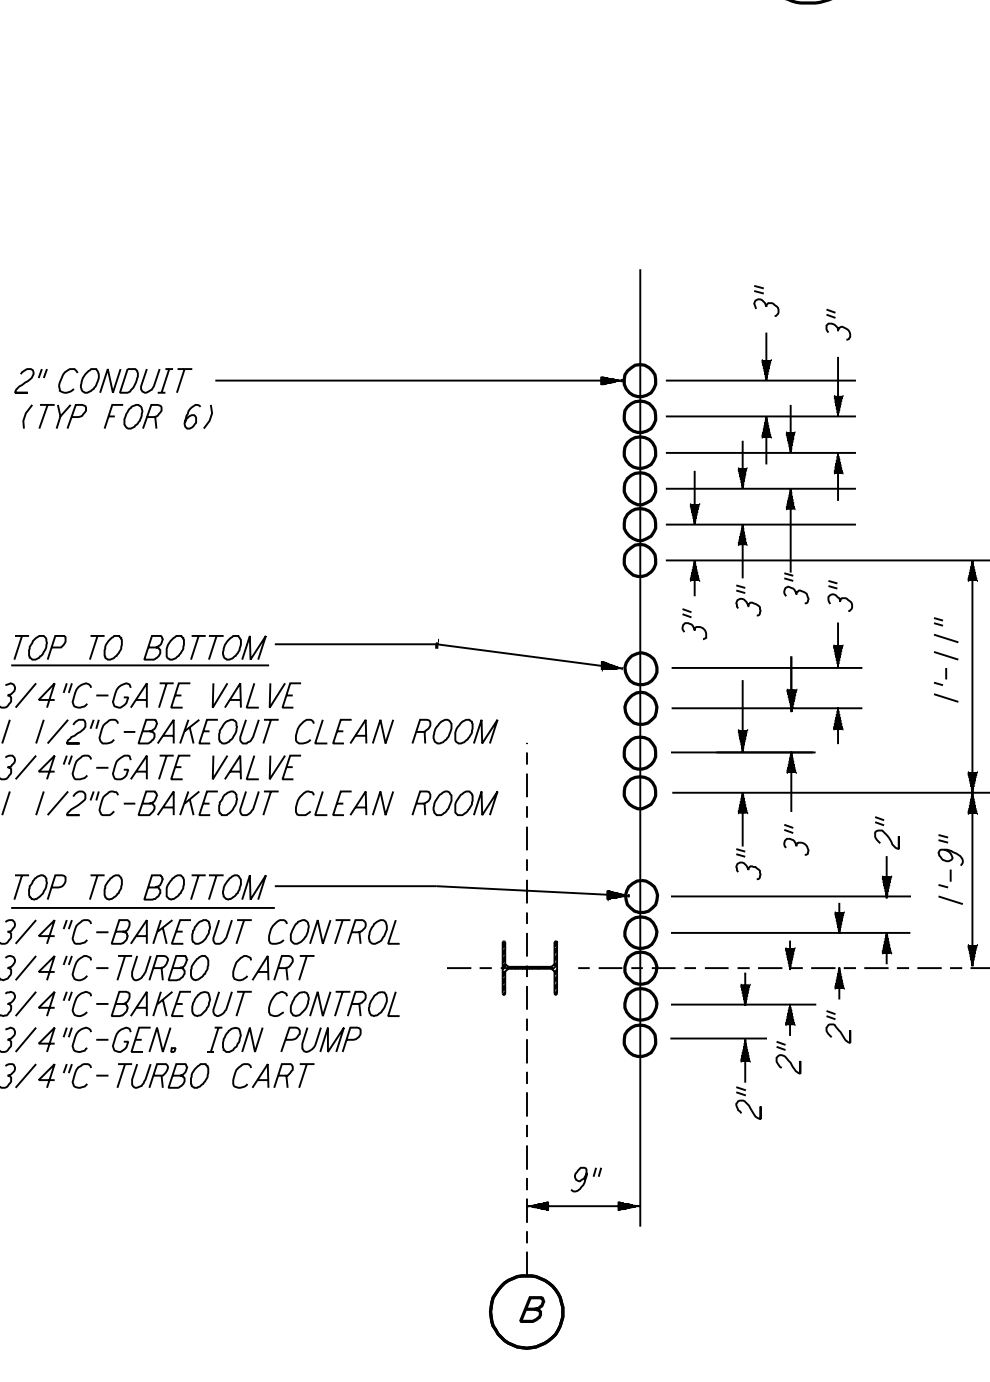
2" CONDUIT
(TYP FOR 6)

3"
3"

3"
3"
3"
3"

1'-11"

TOP TO BOTTOM
3/4"C-GATE VALVE
1 1/2"C-BAKEOUT CLEAN ROOM
3/4"C-GATE VALVE
1 1/2"C-BAKEOUT CLEAN ROOM

3"
3"
2"

1'-9"

TOP TO BOTTOM
3/4"C-BAKEOUT CONTROL
3/4"C-TURBO CART
3/4"C-BAKEOUT CONTROL
3/4"C-GEN. ION PUMP
3/4"C-TURBO CART

2"
2"
2"

9"

B